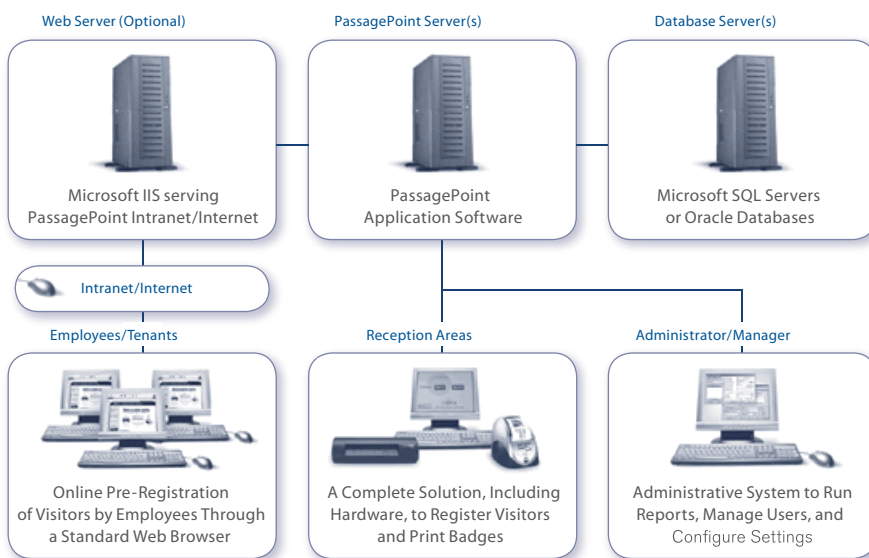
Web Server (Optional)

Microsoft IIS serving PassagePoint Intranet/Internet

PassagePoint Server(s)

PassagePoint Application Software

Database Server(s)

Microsoft SQL Servers or Oracle Databases

Intranet/Internet

Employees/Tenants

Online Pre-Registration of Visitors by Employees Through a Standard Web Browser

Reception Areas

A Complete Solution, Including Hardware, to Register Visitors and Print Badges

Administrator/Manager

Administrative System to Run Reports, Manage Users, and Configure Settings